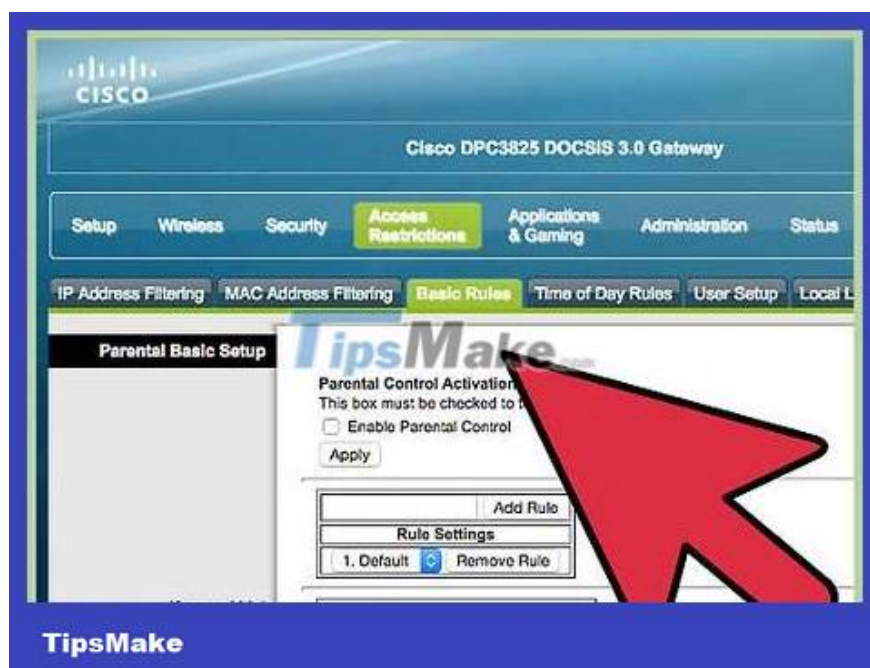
cisco

Cisco DPC3825 DOCSIS 3.0 Gateway

Setup Wireless Security Access Restrictions Applications & Gaming Administration Status

IP Address Filtering MAC Address Filtering Basic Rules Time of Day Rules User Setup Local L

Parental Basic Setup

TipsMake.com

Parental Control Activation
This box must be checked to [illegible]
Enable Parental Control
Apply

Add Rule
Rule Settings
1. Default Remove Rule

TipsMake